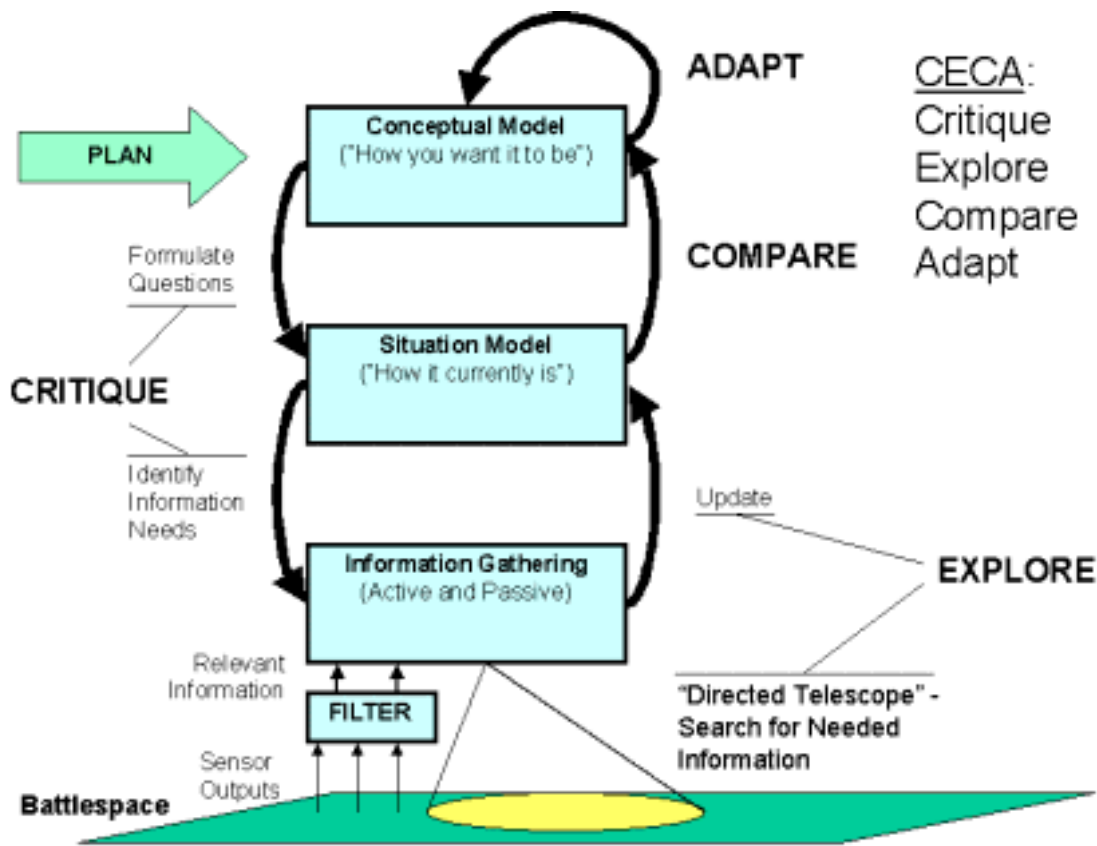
ADAPT

CECA:
Critique
Explore
Compare
Adapt

PLAN

Conceptual Model
("How you want it to be")

Formulate Questions

COMPARE

Situation Model
("How it currently is")

CRITIQUE

Identify Information Needs

Update

EXPLORE

Information Gathering
(Active and Passive)

Relevant Information

FILTER

"Directed Telescope" - Search for Needed Information

Sensor Outputs

Battlespace